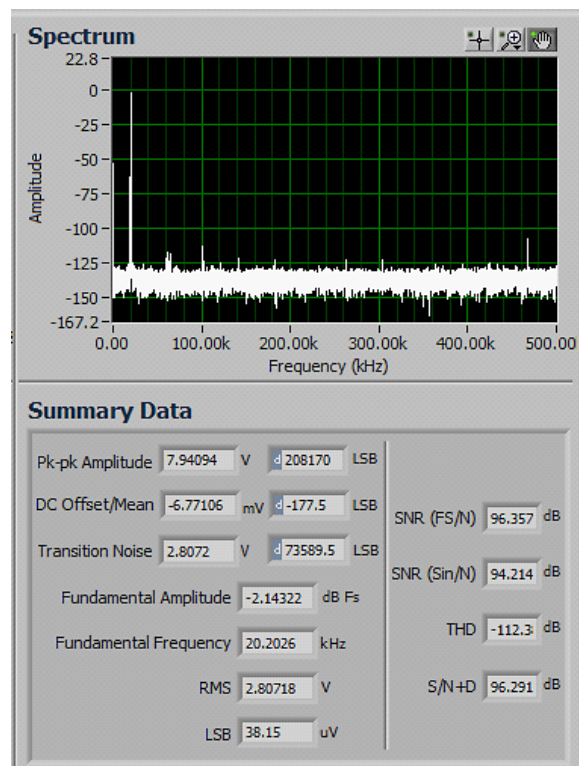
Spectrum

22.8
0
-25
-50
-75
-100
-125
-150
-167.2

Amplitude

0.00
100.00k
200.00k
300.00k
400.00k
500.00

Frequency (kHz)

Summary Data

Pk-pk Amplitude 7.94094 V d 208170 LSB

DC Offset/Mean -6.77106 mV d -177.5 LSB

Transition Noise 2.8072 V d 73589.5 LSB

Fundamental Amplitude -2.14322 dB Fs

Fundamental Frequency 20.2026 kHz

RMS 2.80718 V

LSB 38.15 uV

SNR (FS/N) 96.357 dB

SNR (Sin/N) 94.214 dB

THD -112.3 dB

S/N+D 96.291 dB